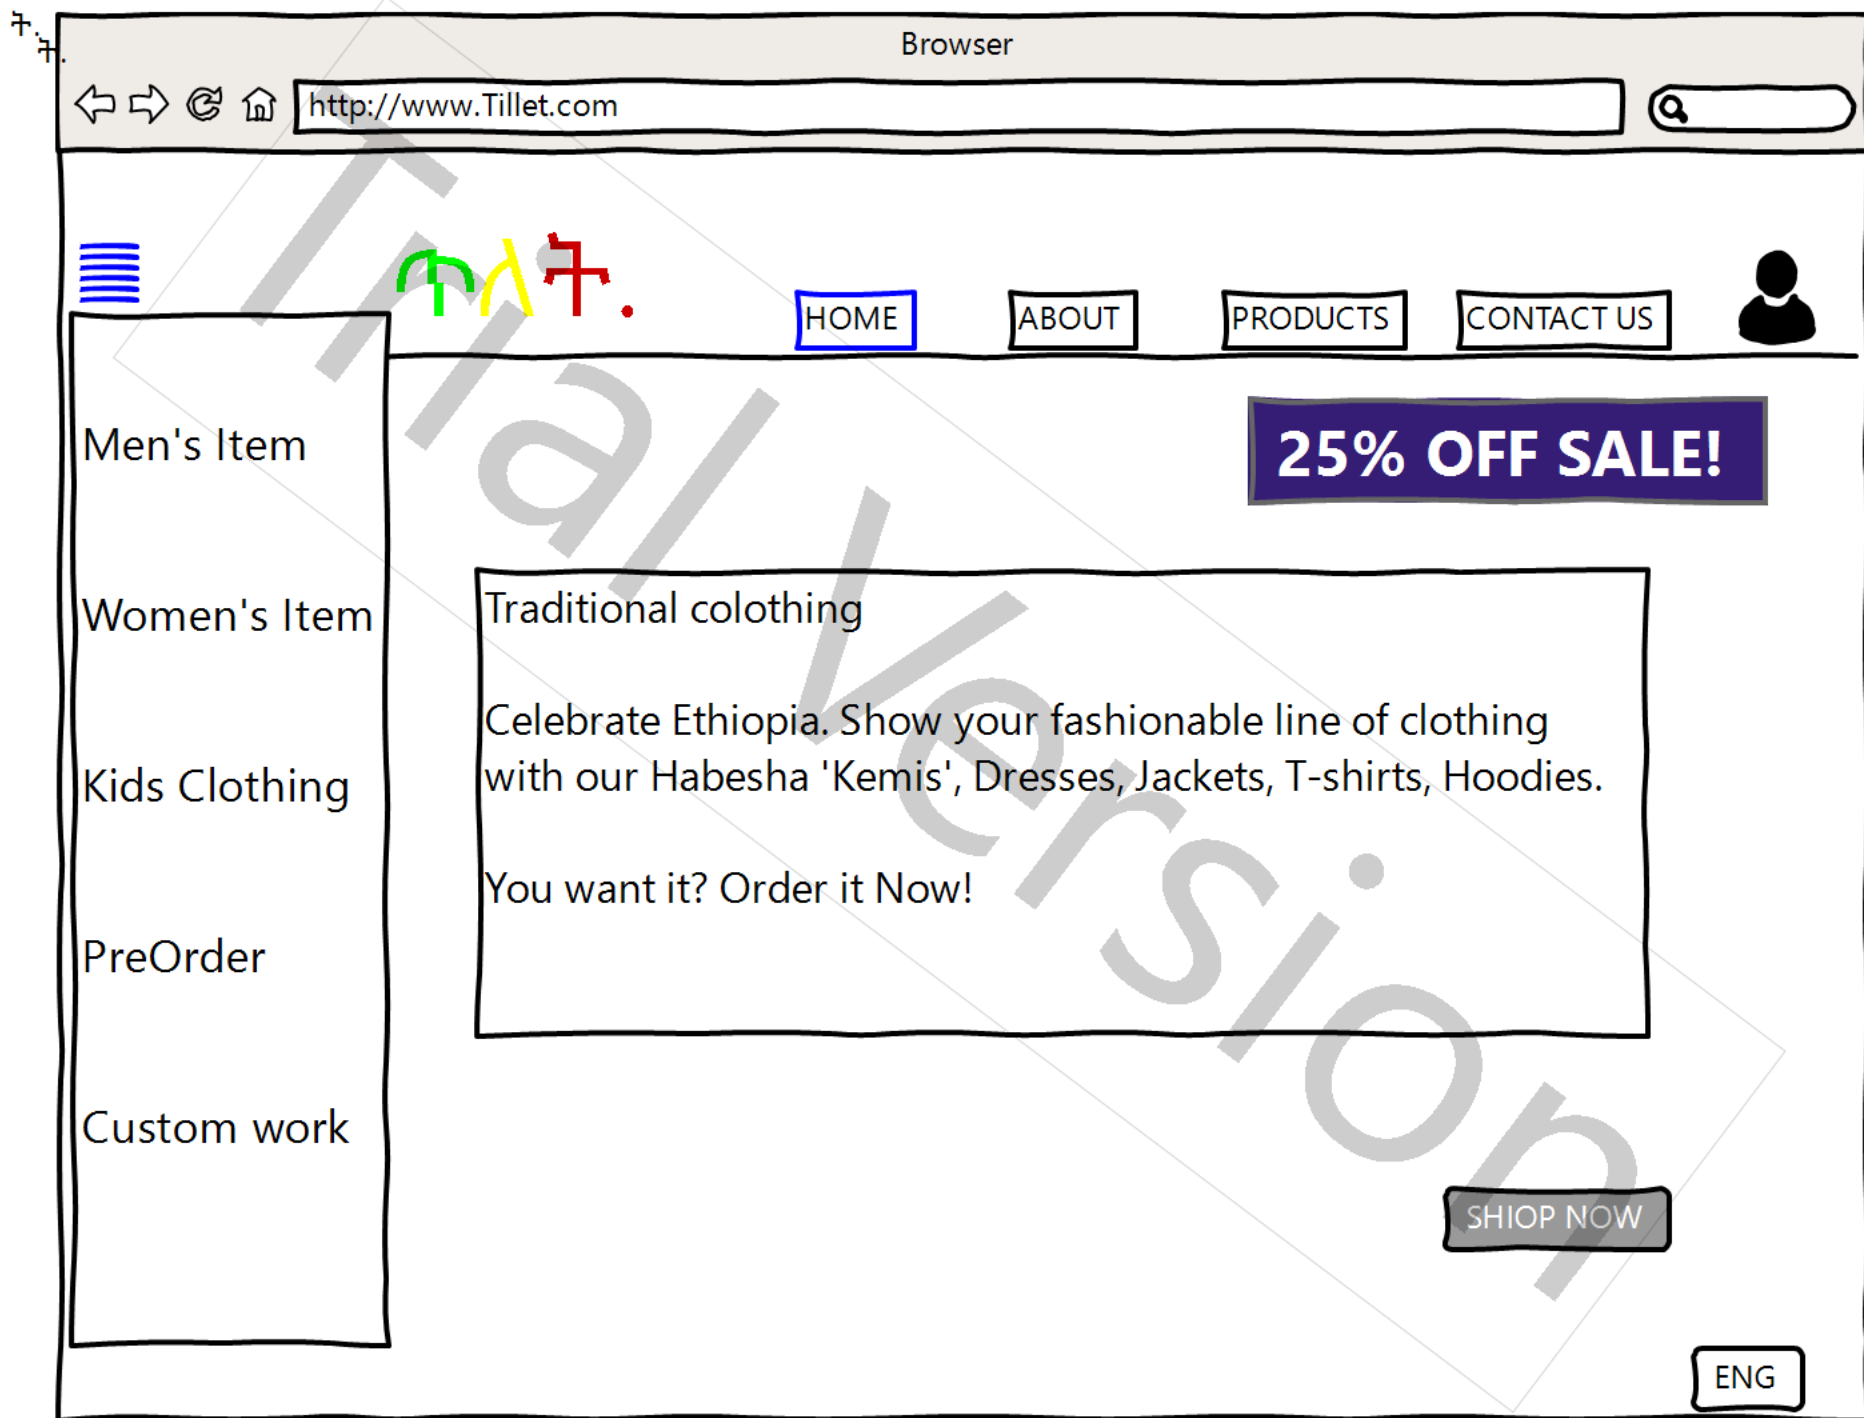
Browser

http://www.Tillet.com

ጥልፍ.

HOME ABOUT PRODUCTS CONTACT US

Men's Item

Women's Item

Kids Clothing

PreOrder

Custom work

25% OFF SALE!

Traditional colothing

Celebrate Ethiopia. Show your fashionable line of clothing with our Habesha 'Kemis', Dresses, Jackets, T-shirts, Hoodies.

You want it? Order it Now!

SHOP NOW

ENG

Trial Version